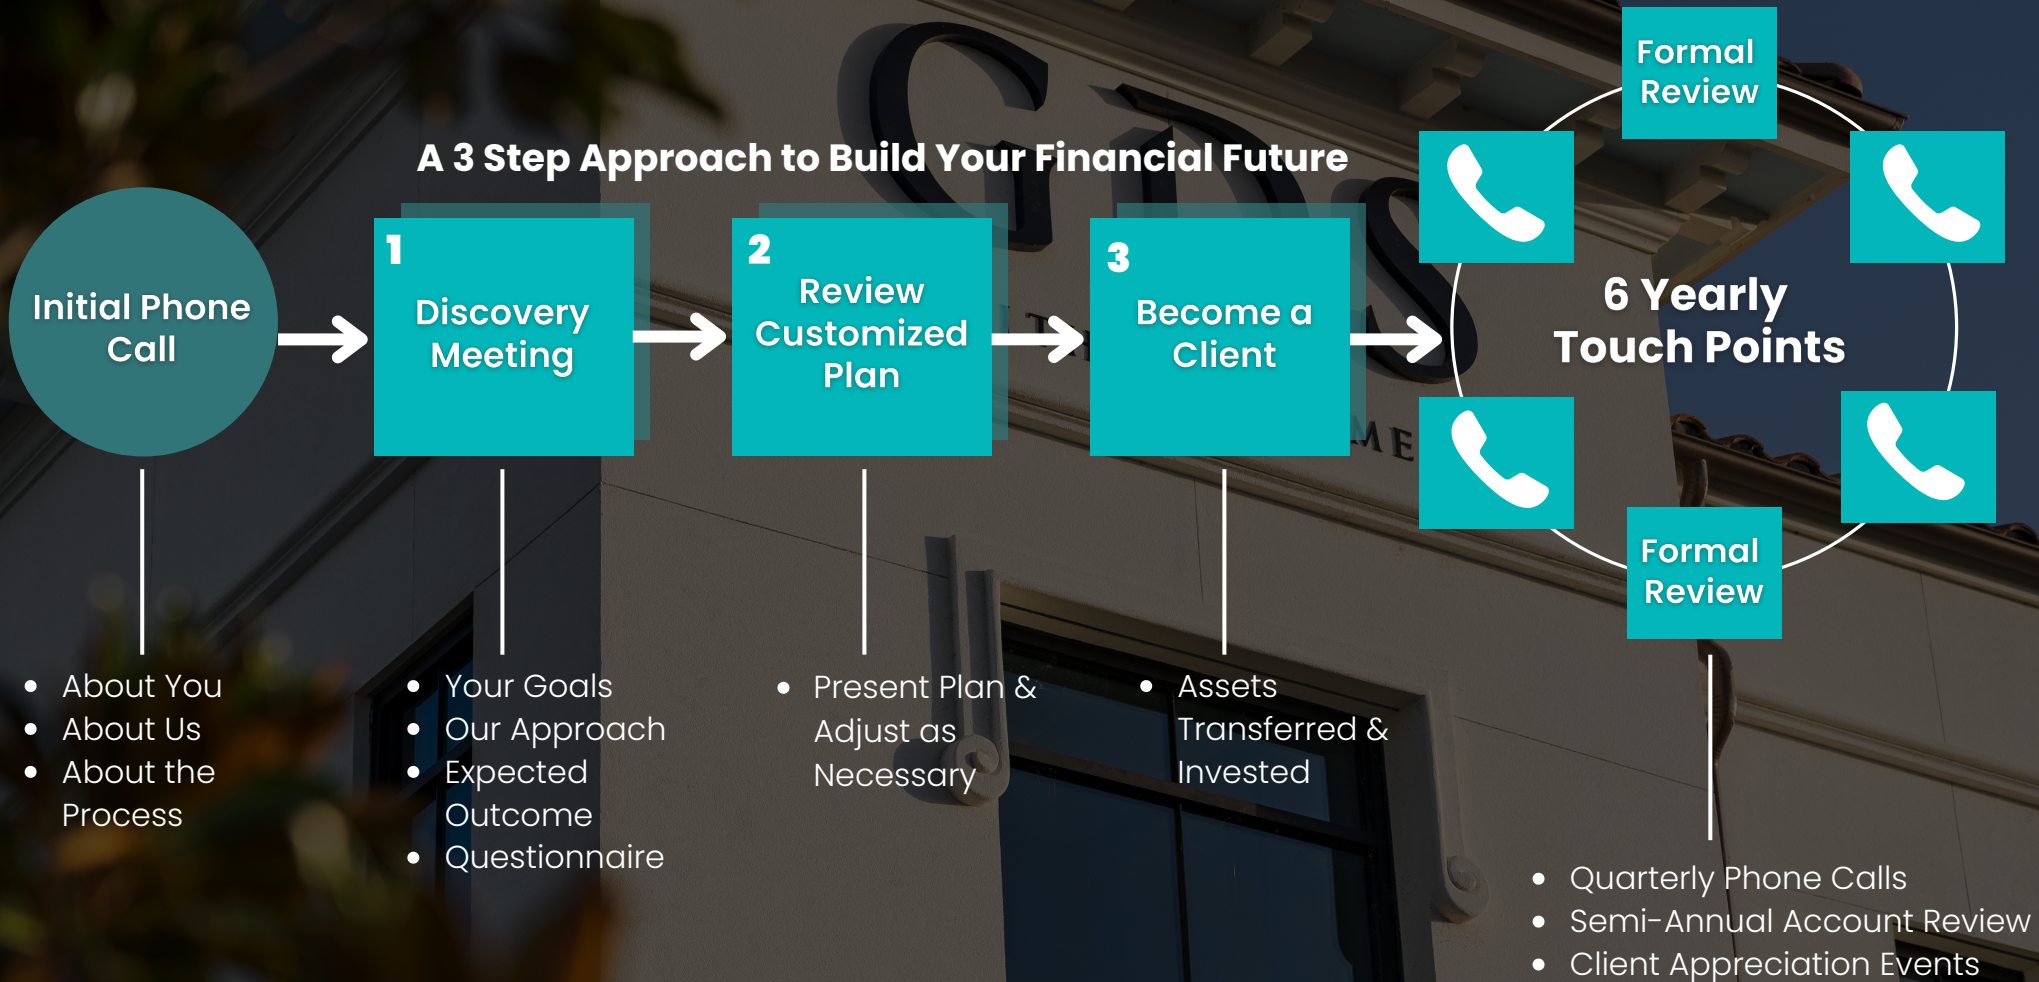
A 3 Step Approach to Build Your Financial Future

Initial Phone Call

1 Discovery Meeting

2 Review Customized Plan

3 Become a Client

Formal Review

6 Yearly Touch Points

Formal Review

- About You
- About Us
- About the Process

- Your Goals
- Our Approach
- Expected Outcome
- Questionnaire

- Present Plan & Adjust as Necessary

- Assets Transferred & Invested

- Quarterly Phone Calls
- Semi-Annual Account Review
- Client Appreciation Events